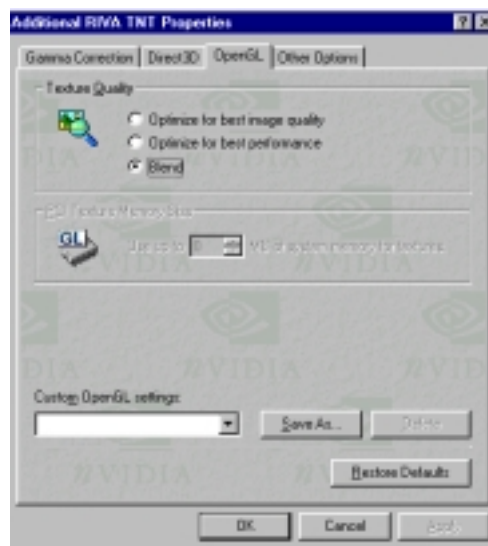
Additional RIVA TNT Properties

Gamma Correction | Direct3D | OpenGL | Other Options

Texture Quality

Optimize for best image quality

Optimize for best performance

Blend

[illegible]

GL

Use up to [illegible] MB of system memory for textures

Custom OpenGL settings:

Save As...

Delete

Restore Defaults

OK

Cancel

Apply

NVIDIA